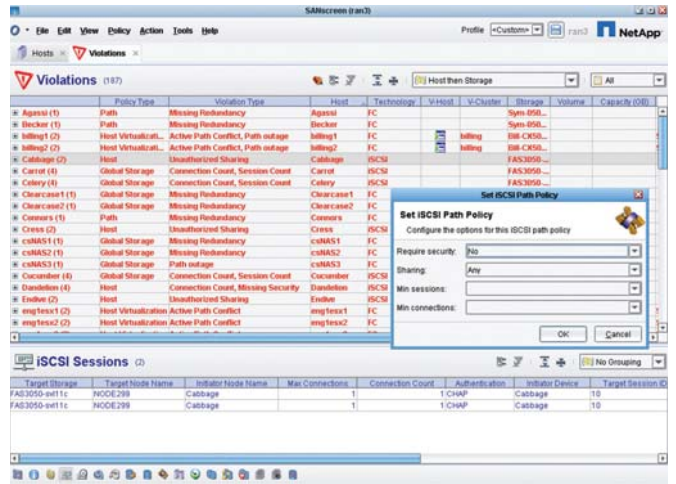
SANscreen (ran3)

File Edit View Policy Action Tools Help

Profile <Custom> ran3 NetApp

Hosts × Violations ×

Violations (187)

Host then Storage

All

| | Policy Type | Violation Type | Host | Technology | V-Host | V-Cluster | Storage | Volume | Capacity (GB) |
|---|---|---|---|---|---|---|---|---|---|
| Agassi (1) | Path | Missing Redundancy | Agassi | FC | | | Sym-050... | | |
| Becker (1) | Path | Missing Redundancy | Becker | FC | | | Sym-050... | | |
| billing1 (2) | Host Virtualizati... | Active Path Conflict, Path outage | billing1 | FC | | billing | Bill-CX50... | | |
| billing2 (2) | Host Virtualizati... | Active Path Conflict, Path outage | billing2 | FC | | billing | Bill-CX50... | | |
| Cabbage (2) | Host | Unauthorized Sharing | Cabbage | iSCSI | | | FAS3050... | | |
| Carrot (4) | Global Storage | Connection Count, Session Count | Carrot | iSCSI | | | FAS3050... | | |
| Celery (4) | Global Storage | Connection Count, Session Count | Celery | iSCSI | | | FAS3050... | | |
| Clearcase1 (1) | Global Storage | Missing Redundancy | Clearcase1 | FC | | | | | |
| Clearcase2 (1) | Global Storage | Missing Redundancy | Clearcase2 | FC | | | | | |
| Connors (1) | Path | Missing Redundancy | Connors | FC | | | | | |
| Cress (2) | Host | Unauthorized Sharing | Cress | iSCSI | | | | | |
| csNAS1 (1) | Global Storage | Missing Redundancy | csNAS1 | FC | | | | | |
| csNAS2 (1) | Global Storage | Missing Redundancy | csNAS2 | FC | | | | | |
| csNAS3 (1) | Global Storage | Path outage | csNAS3 | FC | | | | | |
| Cucumber (4) | Global Storage | Connection Count, Session Count | Cucumber | iSCSI | | | | | |
| Dandelion (4) | Host | Connection Count, Missing Security | Dandelion | iSCSI | | | | | |
| Endive (2) | Host | Unauthorized Sharing | Endive | iSCSI | | | | | |
| engtesx1 (2) | Host Virtualization | Active Path Conflict | engtesx1 | FC | | | | | |
| engtesx2 (2) | Host Virtualization | Active Path Conflict | engtesx2 | FC | | | | | |

Set iSCSI Path Policy

Set iSCSI Path Policy

Configure the options for this iSCSI path policy

Require security: No

Sharing: Any

Min sessions:

Min connections:

OK Cancel

iSCSI Sessions (2)

No Grouping

| Target Storage | Target Node Name | Initiator Node Name | Max Connections | Connection Count | Authentication | Initiator Device | Target Session ID |
|---|---|---|---|---|---|---|---|
| FAS3050-svl11c | NODE299 | Cabbage | 1 | 1 | CHAP | Cabbage | 10 |
| FAS3050-svl11c | NODE299 | Cabbage | 1 | 1 | CHAP | Cabbage | 10 |